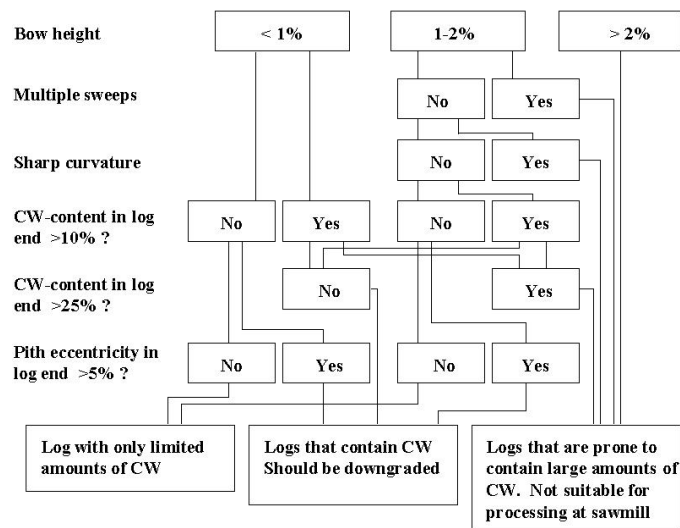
Bow height

< 1%

1-2%

> 2%

Multiple sweeps

No

Yes

Sharp curvature

No

Yes

CW-content in log end >10% ?

No

Yes

No

Yes

CW-content in log end >25% ?

No

Yes

Pith eccentricity in log end >5% ?

No

Yes

No

Yes

Log with only limited amounts of CW

Logs that contain CW Should be downgraded

Logs that are prone to contain large amounts of CW. Not suitable for processing at sawmill